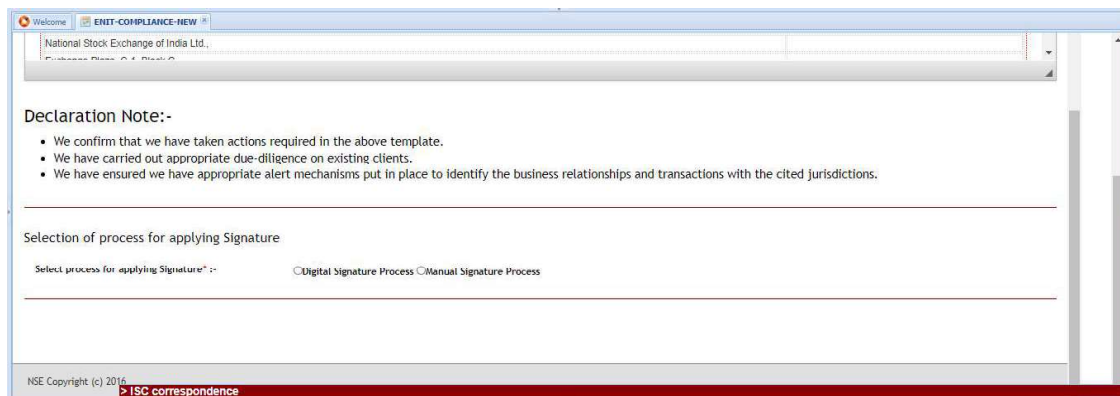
Welcome ENIT-COMPLIANCE-NEW

National Stock Exchange of India Ltd.,

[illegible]

Declaration Note:-

- We confirm that we have taken actions required in the above template.
- We have carried out appropriate due-diligence on existing clients.
- We have ensured we have appropriate alert mechanisms put in place to identify the business relationships and transactions with the cited jurisdictions.

Selection of process for applying Signature

Select process for applying Signature* :- Digital Signature Process Manual Signature Process

NSE Copyright (c) 2016

> ISC correspondence